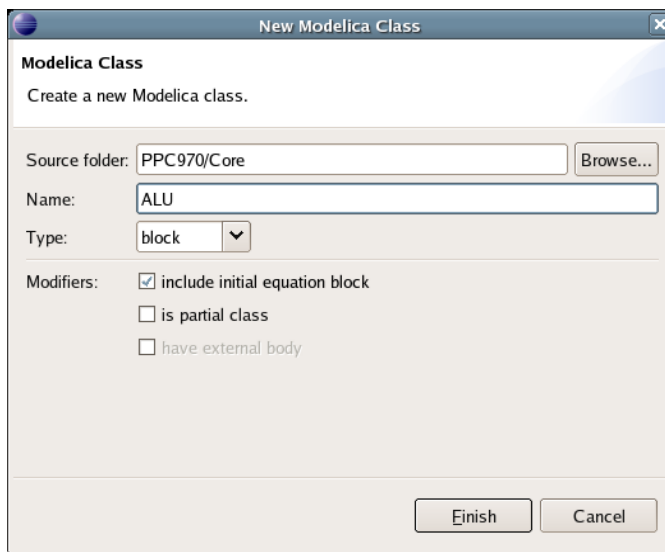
New Modelica Class

Modelica Class

Create a new Modelica class.

Source folder: PPC970/Core Browse...

Name: ALU

Type: block

Modifiers: include initial equation block

is partial class

have external body

Finish Cancel